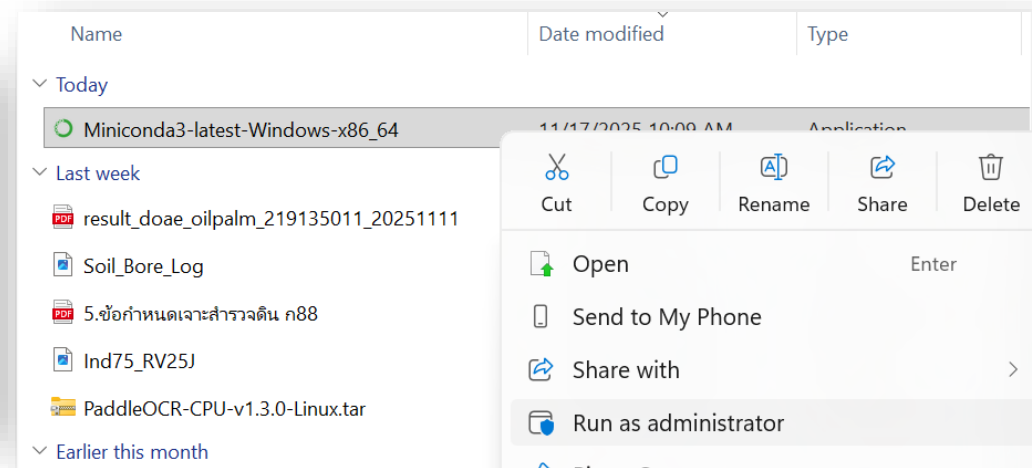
Name | Date modified | Type

Today

Miniconda3-latest-Windows-x86_64 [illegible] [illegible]

Last week

PDF result_doae_oilpalm_219135011_20251111

Soil_Bore_Log

PDF 5.ข้อกำหนดเจาะสำรวจดิน ก88

Ind75_RV25J

PaddleOCR-CPU-v1.3.0-Linux.tar

Earlier this month

Cut Copy Rename Share Delete

Open Enter

Send to My Phone

Share with

Run as administrator